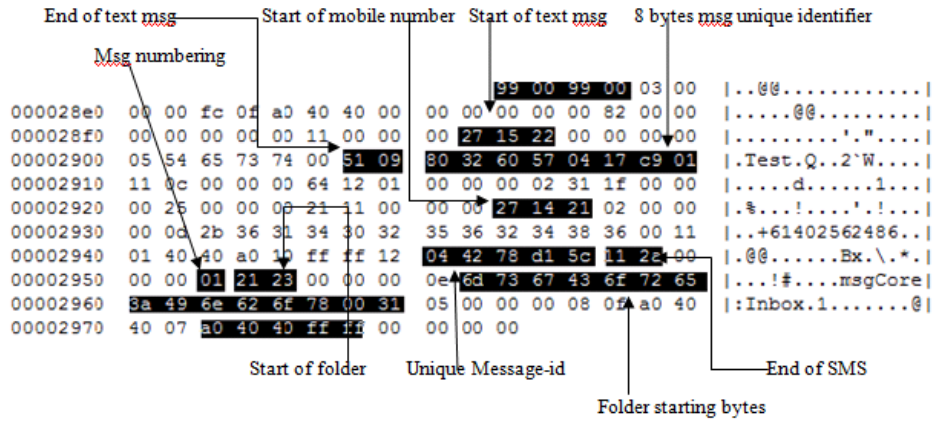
End of text msg Start of mobile number Start of text msg 8 bytes msg unique identifier

Msg numbering

99 00 99 00 03 00 |..@@...........|
000028e0 00 00 fc 0f a0 40 40 00 00 00 00 00 00 82 00 00 |.....@@.........|
000028f0 00 00 00 00 00 00 11 00 00 00 27 15 22 00 00 00 00 |.........'."....|
00002900 05 54 65 73 74 00 51 09 80 32 60 57 04 17 c9 01 |.Test.Q..2`W....|
00002910 11 0c 00 00 00 64 12 01 00 00 00 02 31 1f 00 00 |.....d......1...|
00002920 00 25 00 00 00 21 11 00 00 00 27 14 21 02 00 00 |.%...!....'.!...|
00002930 00 0d 2b 36 31 34 30 32 35 36 32 34 38 36 00 11 |..+61402562486..|
00002940 01 40 40 a0 10 ff ff 12 04 42 78 d1 5c 11 2a 00 |.@@......Bx.\.*.|
00002950 00 00 01 21 23 00 00 00 0e 6d 73 67 43 6f 72 65 |...!#....msgCore|
00002960 3a 49 6e 62 6f 78 00 31 05 00 00 00 08 0f a0 40 |:Inbox.1.......@|
00002970 40 07 a0 40 40 ff ff 00 00 00 00

Start of folder Unique Message-id End of SMS

Folder starting bytes